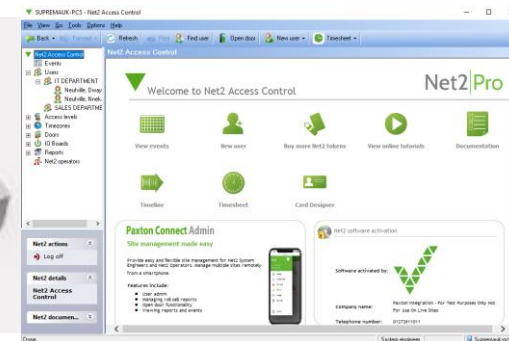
SUPREMAUK-PC5 - Net2 Access Control

File View Go Tools Options Help

Back Forward Print Refresh Find user Open door New user Timesheet

Net2 Access Control
Events
Users
IT DEPARTMENT
Neufville, Dwayr
Neufville, Nineh
SALES DEPARTME
Access levels
Timezones
Doors
IO Boards
Reports
Net2 operators

Net2 actions
Log off

Net2 details
Net2 Access Control

Net2 documen...

Net2 Access Control

Welcome to Net2 Access Control

Net2 Pro

View events

New user

Buy more Net2 tokens

View online tutorials

Documentation

Timeline

Timesheet

Card Designer

Paxton Connect Admin

Site management made easy

Provide easy and flexible site management for Net2 System Engineers and Net2 Operators. Manage multiple sites remotely from a smartphone.

Features include:
• User admin
• Managing roll call reports
• Open door functionality
• Viewing reports and events

Net2 software activation

Software activated by:

Company name: Paxton Integration - For Test Purposes Only Not For Use On Live Sites

Telephone number: 01273811011

Done

System engineer

Supremauk-pc